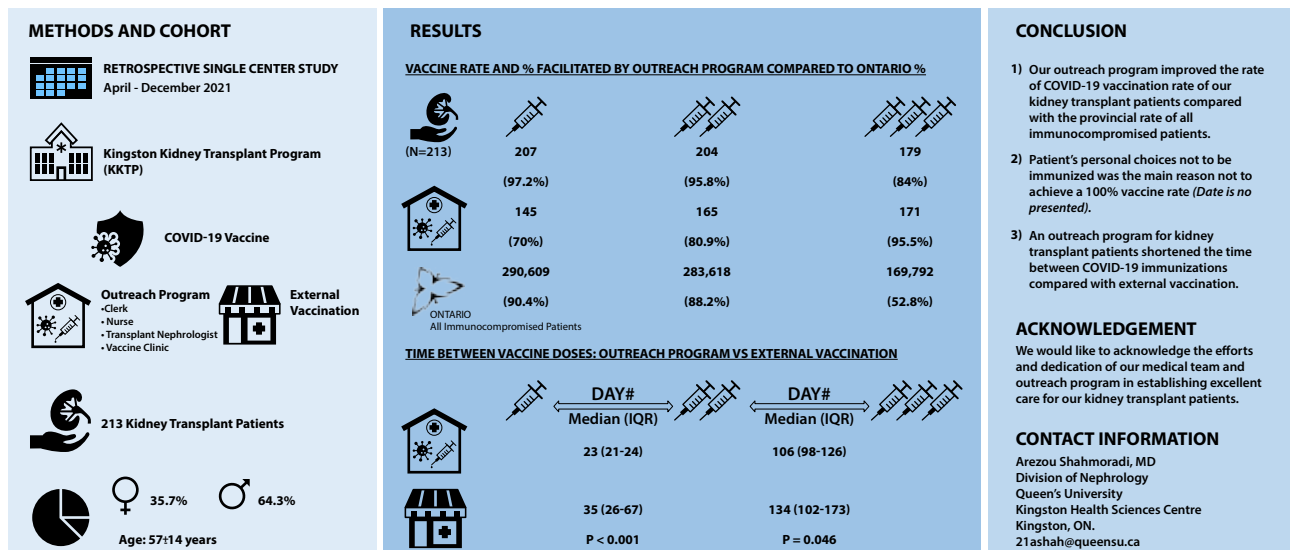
METHODS AND COHORT

RETROSPECTIVE SINGLE CENTER STUDY
April - December 2021

Kingston Kidney Transplant Program (KKTP)

COVID-19 Vaccine

Outreach Program
•Clerk
•Nurse
•Transplant Nephrologist
•Vaccine Clinic

External Vaccination

213 Kidney Transplant Patients

35.7% 64.3%

Age: 57±14 years

RESULTS

VACCINE RATE AND % FACILITATED BY OUTREACH PROGRAM COMPARED TO ONTARIO %

| | | | |
|---|---|---|---|
| (N=213) | 207 | 204 | 179 |
| | (97.2%) | (95.8%) | (84%) |
| | 145 | 165 | 171 |
| | (70%) | (80.9%) | (95.5%) |
| | 290,609 | 283,618 | 169,792 |
| ONTARIO All Immunocompromised Patients | (90.4%) | (88.2%) | (52.8%) |

TIME BETWEEN VACCINE DOSES: OUTREACH PROGRAM VS EXTERNAL VACCINATION

DAY# Median (IQR)
DAY# Median (IQR)

| | | |
|---|---|---|
| Outreach | 23 (21-24) | 106 (98-126) |
| External | 35 (26-67) | 134 (102-173) |
| | P < 0.001 | P = 0.046 |

CONCLUSION

1) Our outreach program improved the rate of COVID-19 vaccination rate of our kidney transplant patients compared with the provincial rate of all immunocompromised patients.

2) Patient's personal choices not to be immunized was the main reason not to achieve a 100% vaccine rate (Date is no presented).

3) An outreach program for kidney transplant patients shortened the time between COVID-19 immunizations compared with external vaccination.

ACKNOWLEDGEMENT
We would like to acknowledge the efforts and dedication of our medical team and outreach program in establishing excellent care for our kidney transplant patients.

CONTACT INFORMATION
Arezou Shahmoradi, MD
Division of Nephrology
Queen's University
Kingston Health Sciences Centre
Kingston, ON.
21ashah@queensu.ca